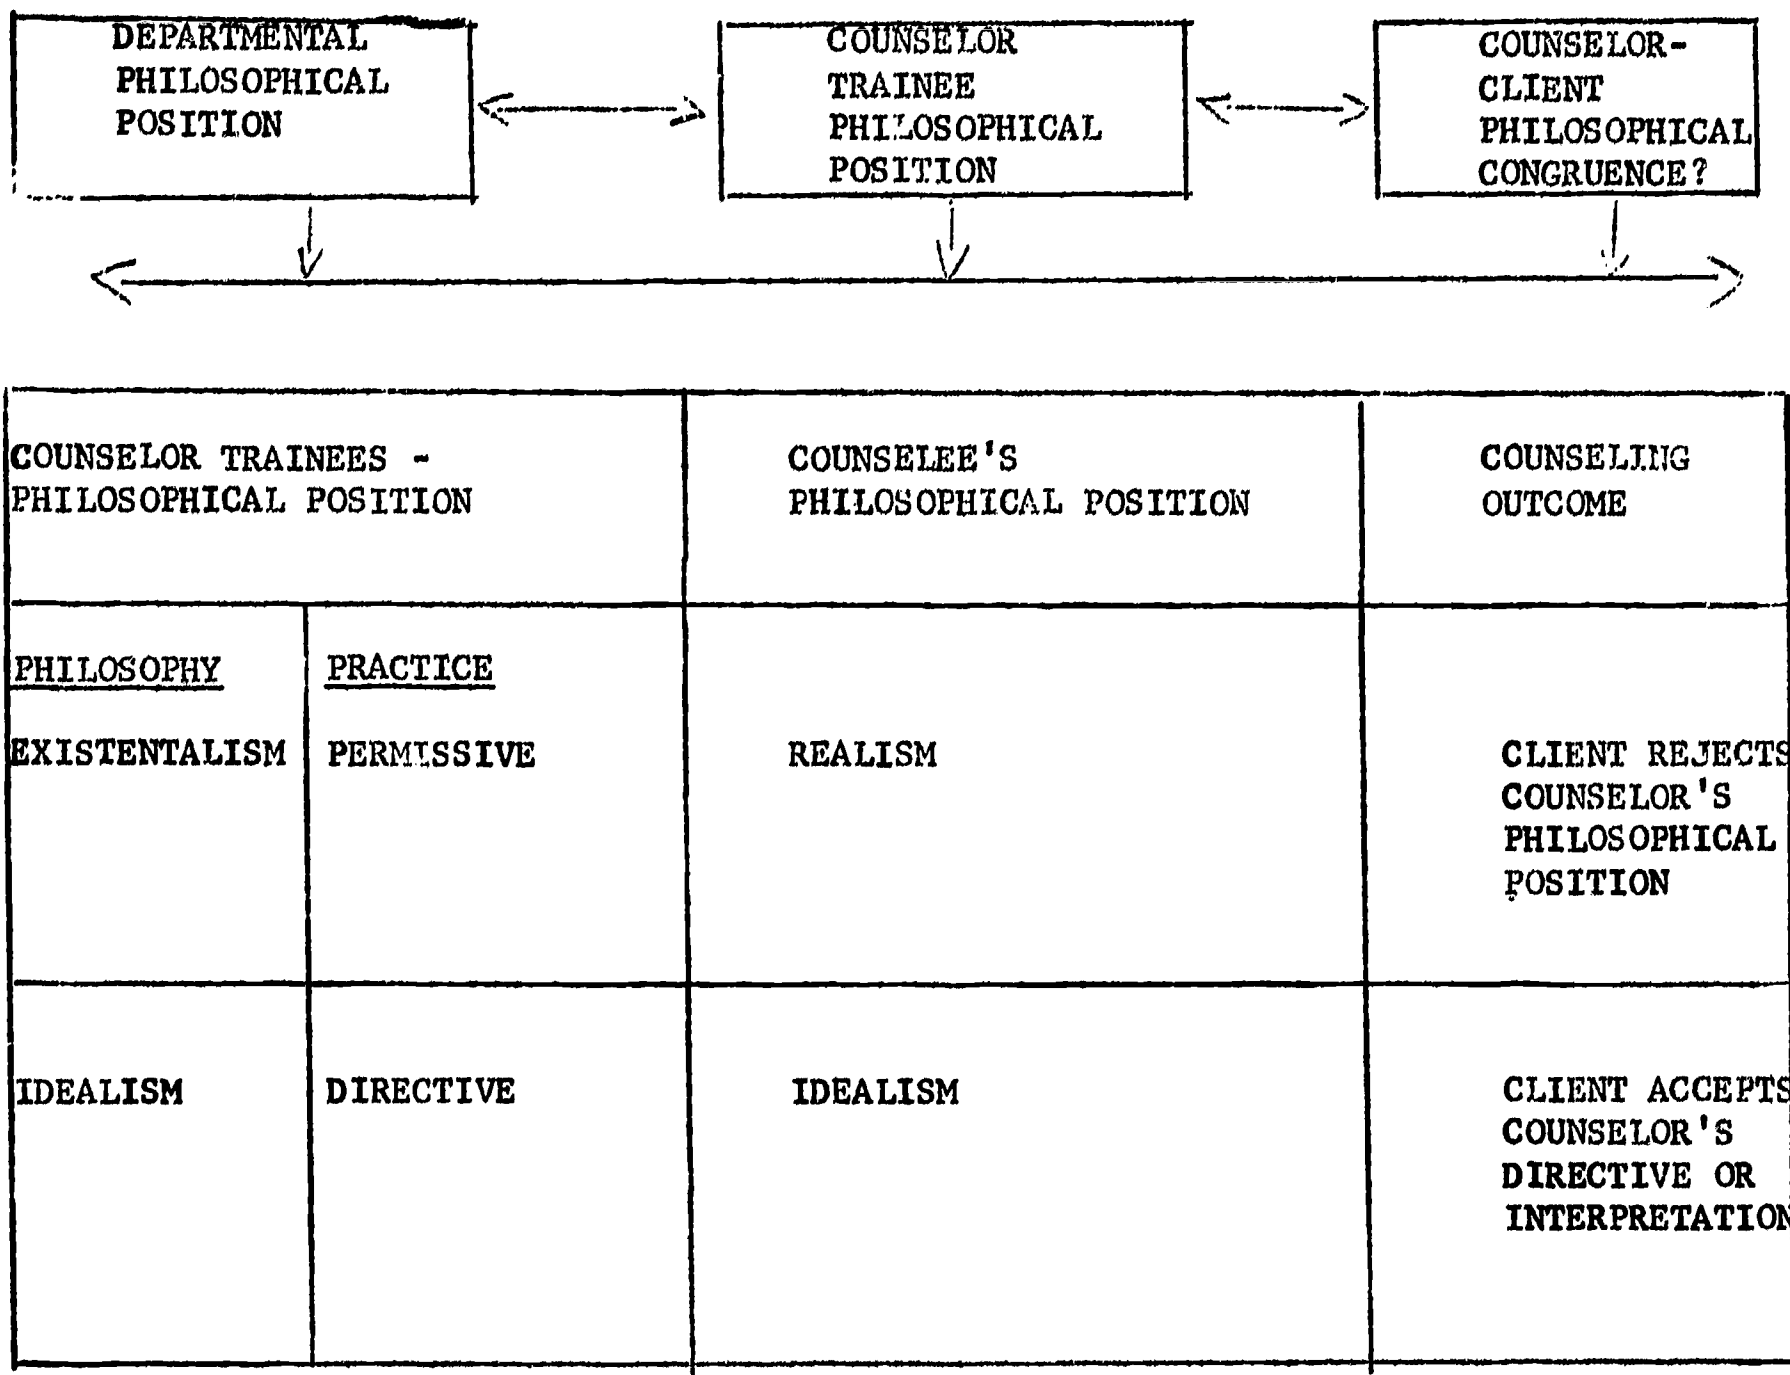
DEPARTMENTAL PHILOSOPHICAL POSITION

COUNSELOR TRAINEE PHILOSOPHICAL POSITION

COUNSELOR-CLIENT PHILOSOPHICAL CONGRUENCE?

| COUNSELOR TRAINEES - PHILOSOPHICAL POSITION | | COUNSELEE'S PHILOSOPHICAL POSITION | COUNSELING OUTCOME |
|---|---|---|---|
| PHILOSOPHY<br>EXISTENTALISM | PRACTICE<br>PERMISSIVE | REALISM | CLIENT REJECTS COUNSELOR'S PHILOSOPHICAL POSITION |
| IDEALISM | DIRECTIVE | IDEALISM | CLIENT ACCEPTS COUNSELOR'S DIRECTIVE OR INTERPRETATION |